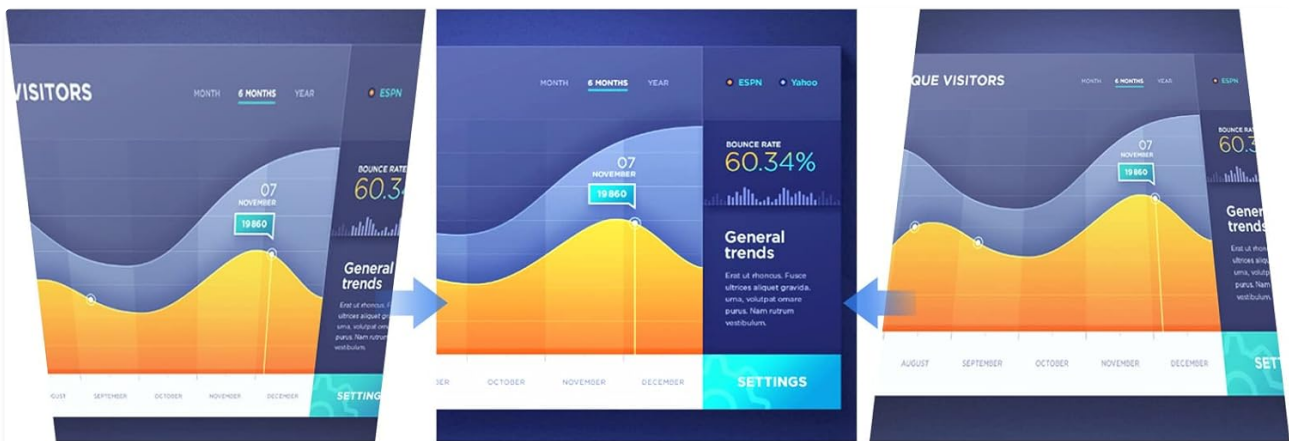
VISITORS

MONTH 6 MONTHS YEAR

ESPN

BOUNCE RATE
60.34

07
NOVEMBER
19 860

General trends

Erst ut rhoncus. Fusce ultrices aliquet gravida, uma, volutpat omare purus. Nam rutrum vestibulum.

AUGUST SEPTEMBER OCTOBER NOVEMBER DECEMBER

SETTING

MONTH 6 MONTHS YEAR

ESPN Yahoo

BOUNCE RATE
60.34%

07
NOVEMBER
19 860

General trends

Erst ut rhoncus. Fusce ultrices aliquet gravida, uma, volutpat omare purus. Nam rutrum vestibulum.

BER OCTOBER NOVEMBER DECEMBER

SETTINGS

QUE VISITORS

MONTH 6 MONTHS YEAR

ESPN

BOUNCE RATE
60.3

07
NOVEMBER
19 860

Gener trends

Erst ut rh ultrices a uma, volu purus. Na vestibulu

AUGUST SEPTEMBER OCTOBER NOVEMBER DECEMBER

SETT